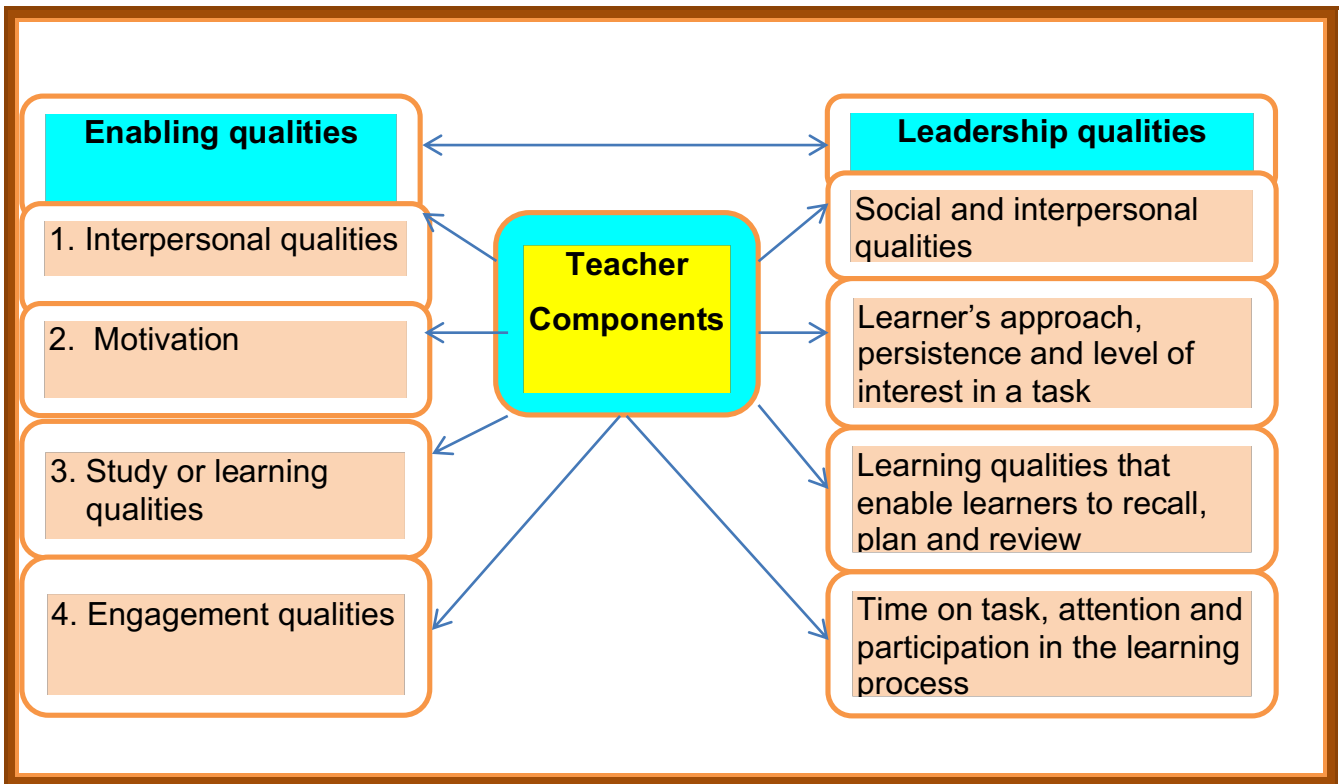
Enabling qualities

1. Interpersonal qualities

2. Motivation

3. Study or learning qualities

4. Engagement qualities

Teacher Components

Leadership qualities

Social and interpersonal qualities

Learner's approach, persistence and level of interest in a task

Learning qualities that enable learners to recall, plan and review

Time on task, attention and participation in the learning process